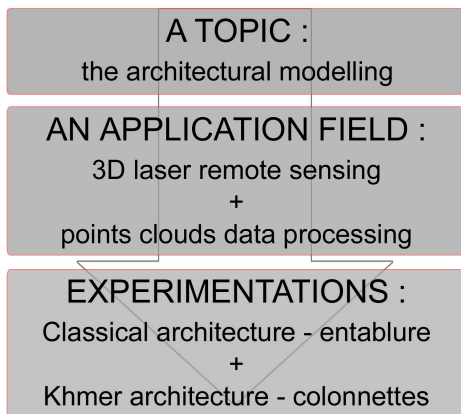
A TOPIC :
the architectural modelling

AN APPLICATION FIELD :
3D laser remote sensing
+
points clouds data processing

EXPERIMENTATIONS :
Classical architecture - entablure
+
Khmer architecture - colonnettes